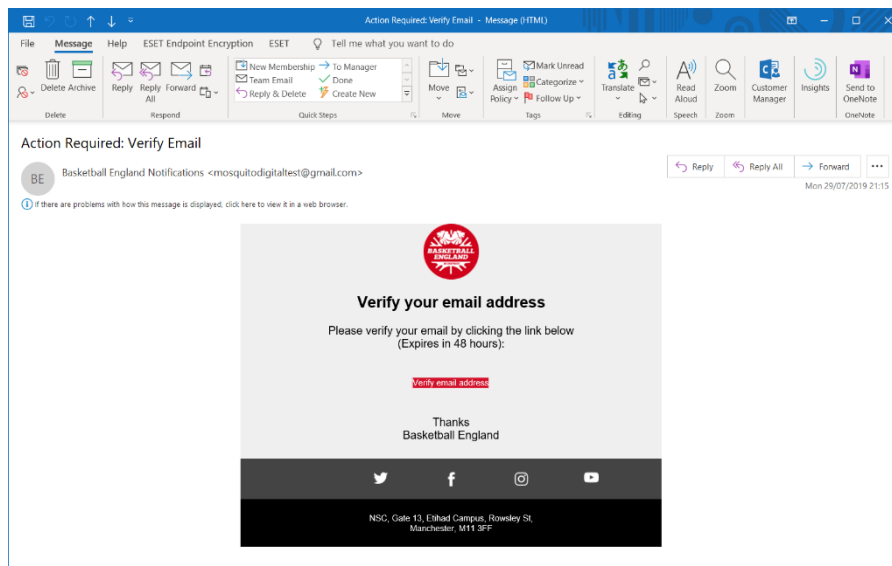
Action Required: Verify Email - Message (HTML)

File Message Help ESET Endpoint Encryption ESET Tell me what you want to do

Delete Archive
Delete

Reply Reply All Forward
Respond

New Membership
Team Email
Reply & Delete
To Manager
Done
Create New
Quick Steps

Move
Move

Assign Policy
Mark Unread
Categorize
Follow Up
Tags

Translate
Editing

Read Aloud
Speech

Zoom
Zoom

Customer Manager

Insights

Send to OneNote
OneNote

Action Required: Verify Email

BE Basketball England Notifications <mosquitodigitaltest@gmail.com>

Reply Reply All Forward

Mon 29/07/2019 21:15

If there are problems with how this message is displayed, click here to view it in a web browser.

BASKETBALL ENGLAND

Verify your email address

Please verify your email by clicking the link below (Expires in 48 hours):

Verify email address

Thanks
Basketball England

NSC, Gate 13, Etihad Campus, Rowsley St, Manchester, M11 3FF